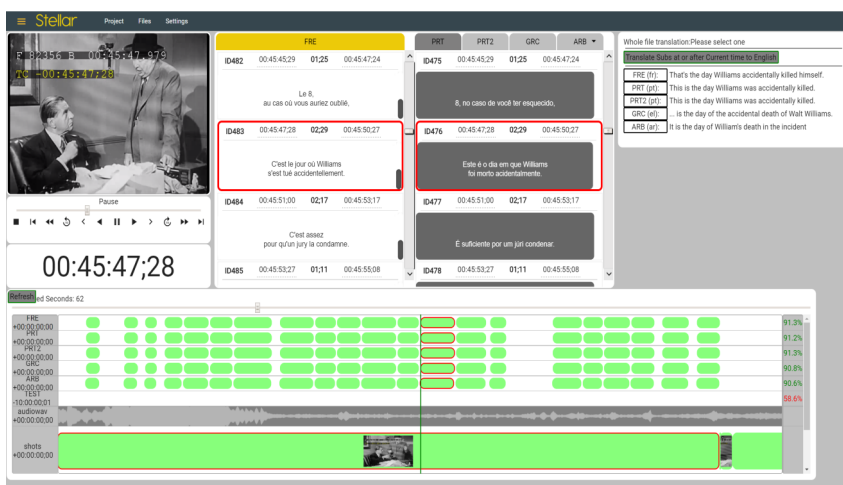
≡ Stellar Project Files Settings

F 82356 B 00:45:47.979
TC 00:45:47:28

Pause

00:45:47;28

FRE

ID482 00:45:45;29 01;25 00:45:47;24

Le 8,
au cas où vous auriez oublié,

ID483 00:45:47;28 02;29 00:45:50;27

C'est le jour où Williams
s'est tué accidentellement.

ID484 00:45:51;00 02;17 00:45:53;17

C'est assez
pour qu'un jury la condamne.

ID485 00:45:53;27 01;11 00:45:55;08

PRT PRT2 GRC ARB

ID475 00:45:45;29 01;25 00:45:47;24

8, no caso de você ter esquecido,

ID476 00:45:47;28 02;29 00:45:50;27

Este é o dia em que Williams
foi morto acidentalmente.

ID477 00:45:51;00 02;17 00:45:53;17

É suficiente por um júri condenar.

ID478 00:45:53;27 01;11 00:45:55;08

Whole file translation:Please select one

Translate Subs at or after Current time to English

FRE (fr): That's the day Williams accidentally killed himself.
PRT (pt): This is the day Williams was accidentally killed.
PRT2 (pt): This is the day Williams was accidentally killed.
GRC (el): ... is the day of the accidental death of Walt Williams.
ARB (ar): It is the day of William's death in the incident

Refresh ed Seconds: 62

FRE +00:00:00;00
PRT +00:00:00;00
PRT2 +00:00:00;00
GRC +00:00:00;00
ARB +00:00:00;00
TEST -10:00:00;01
audiowav +00:00:00;00
shots +00:00:00;00

91.3%
91.2%
91.3%
90.8%
90.6%
58.6%